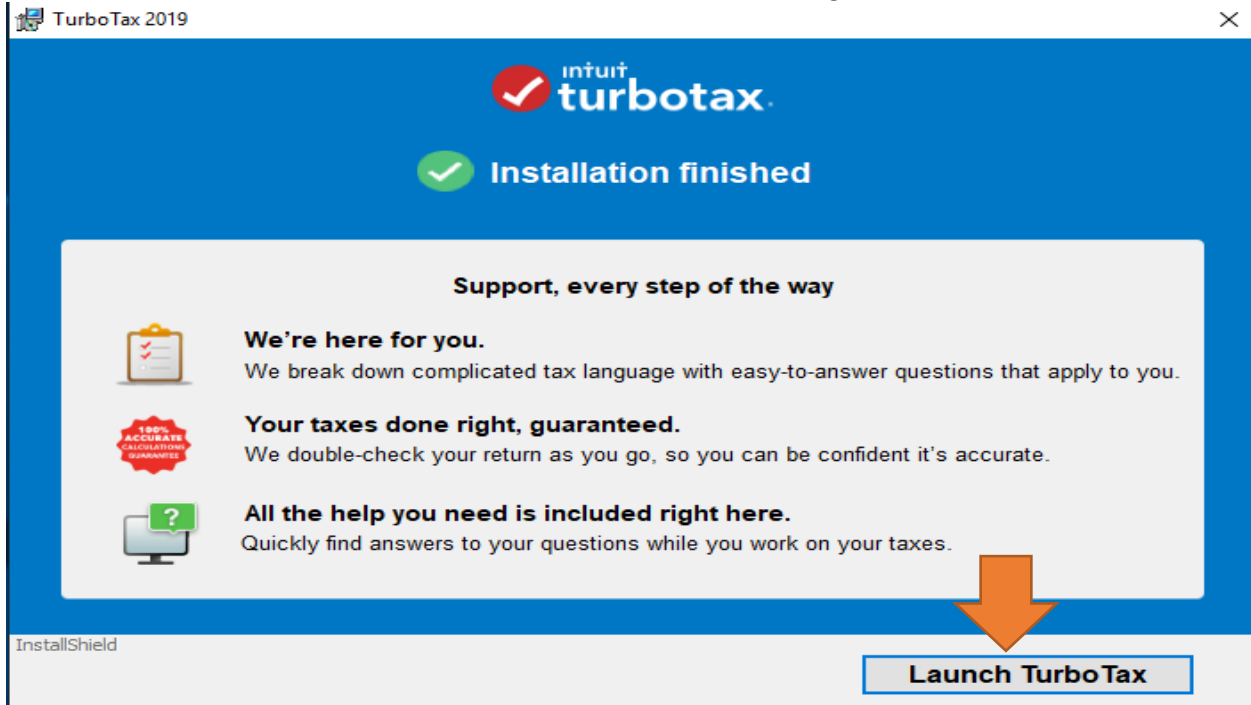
TurboTax 2019

×

intuit turbotax.

Installation finished

Support, every step of the way

We're here for you.
We break down complicated tax language with easy-to-answer questions that apply to you.

100% ACCURATE CALCULATIONS GUARANTEE

Your taxes done right, guaranteed.
We double-check your return as you go, so you can be confident it's accurate.

?

All the help you need is included right here.
Quickly find answers to your questions while you work on your taxes.

InstallShield

Launch TurboTax